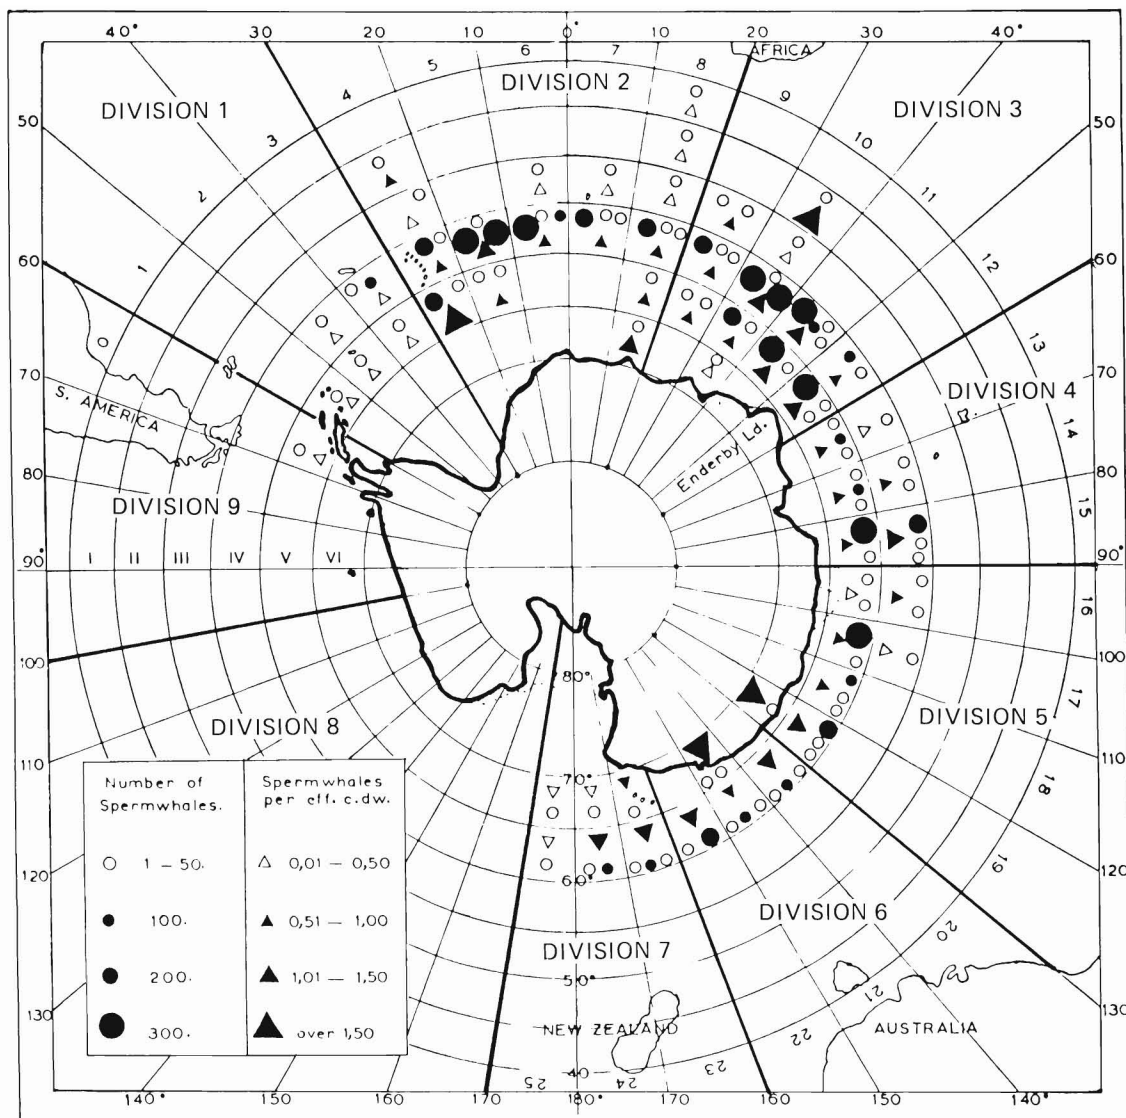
40° 30 20 10 0° 10 20 30 40°

DIVISION 1

DIVISION 2

AFRICA

DIVISION 3

5 6 7 8 9 10 11 12 13 14 15 16 17 18 19 20 21 22 23 24 25

4 3 2 1

50 50

60 60

70 70

80 80

90° 90°

100 100

110 110

120 120

130 130

S. AMERICA

DIVISION 4

Enderby Ld.

DIVISION 9

I II III IV V VI

80°

70°

60°

50°

40

DIVISION 5

DIVISION 8

DIVISION 6

DIVISION 7

NEW ZEALAND

AUSTRALIA

| Number of Spermwhales. | Spermwhales per eff. c.dw. |
|---|---|
| 1 – 50. | 0,01 – 0,50 |
| 100. | 0,51 – 1,00 |
| 200. | 1,01 – 1,50 |
| 300. | over 1,50 |

140° 150 160 170 180° 170 160 150 140°